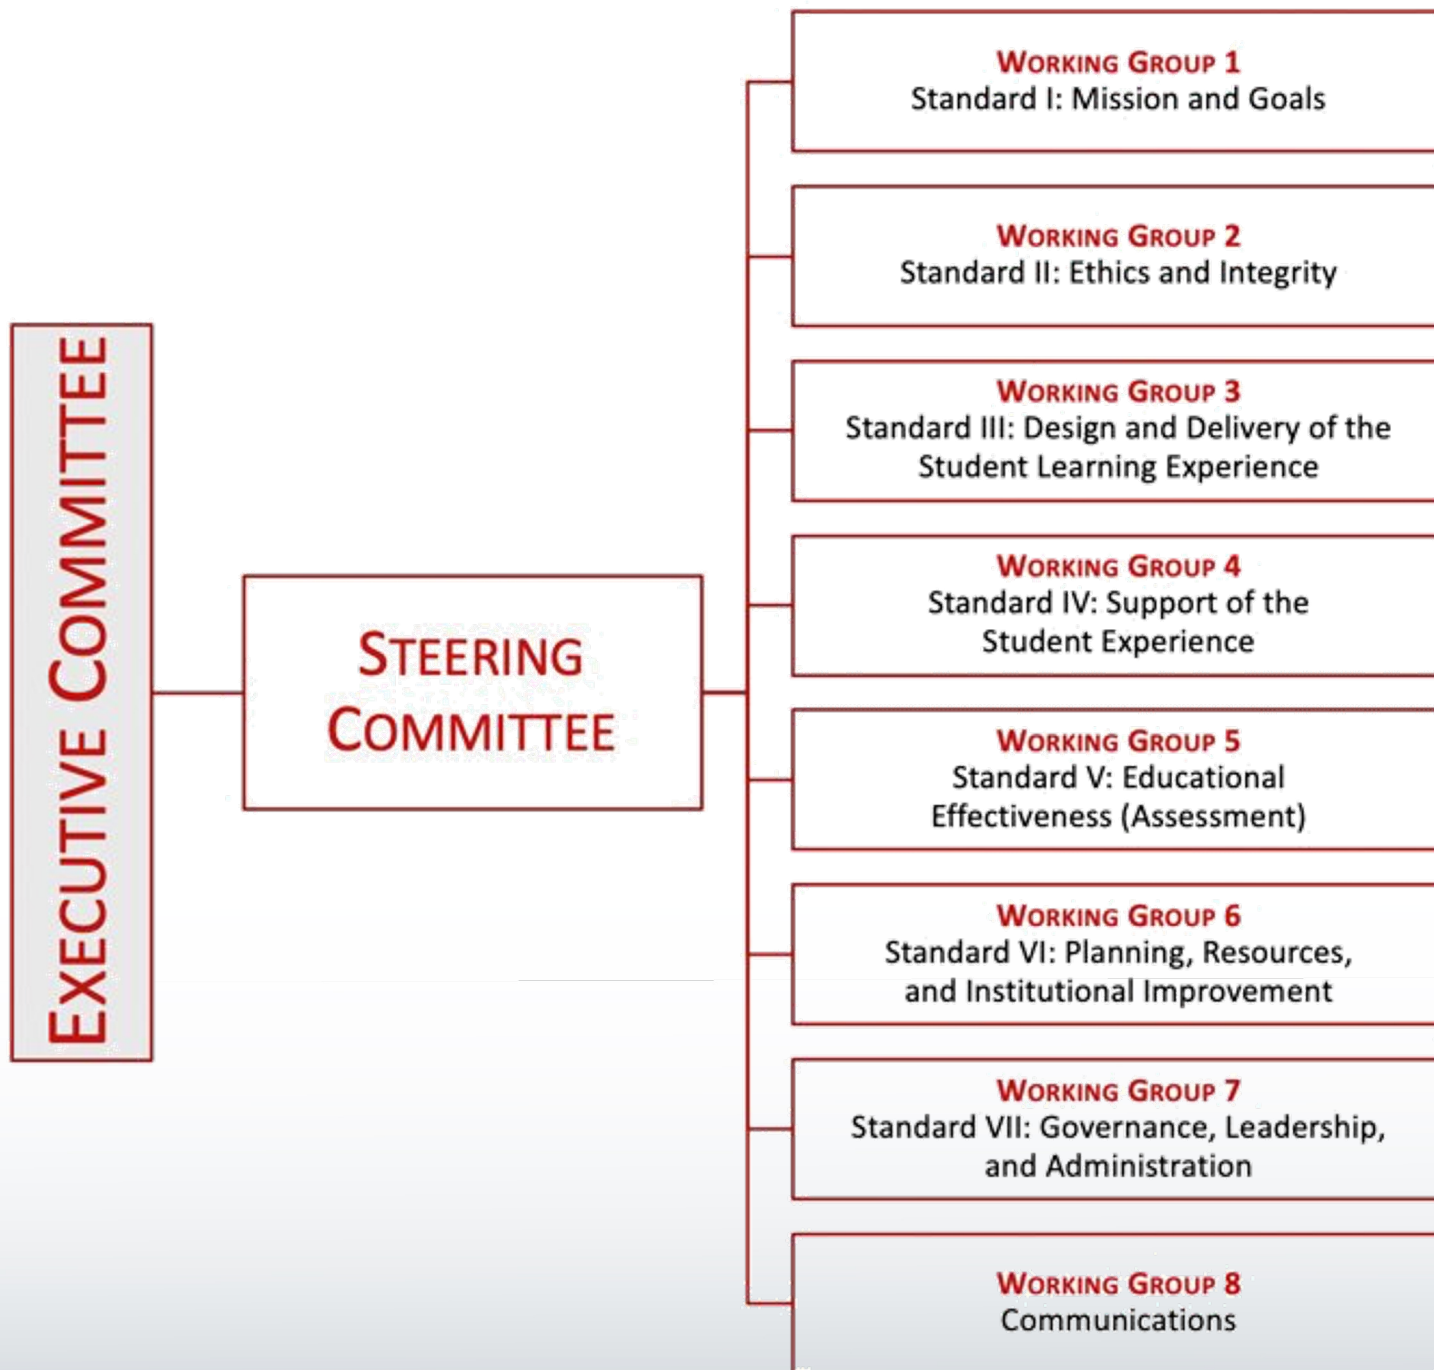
EXECUTIVE COMMITTEE

STEERING COMMITTEE

WORKING GROUP 1
Standard I: Mission and Goals

WORKING GROUP 2
Standard II: Ethics and Integrity

WORKING GROUP 3
Standard III: Design and Delivery of the Student Learning Experience

WORKING GROUP 4
Standard IV: Support of the Student Experience

WORKING GROUP 5
Standard V: Educational Effectiveness (Assessment)

WORKING GROUP 6
Standard VI: Planning, Resources, and Institutional Improvement

WORKING GROUP 7
Standard VII: Governance, Leadership, and Administration

WORKING GROUP 8
Communications